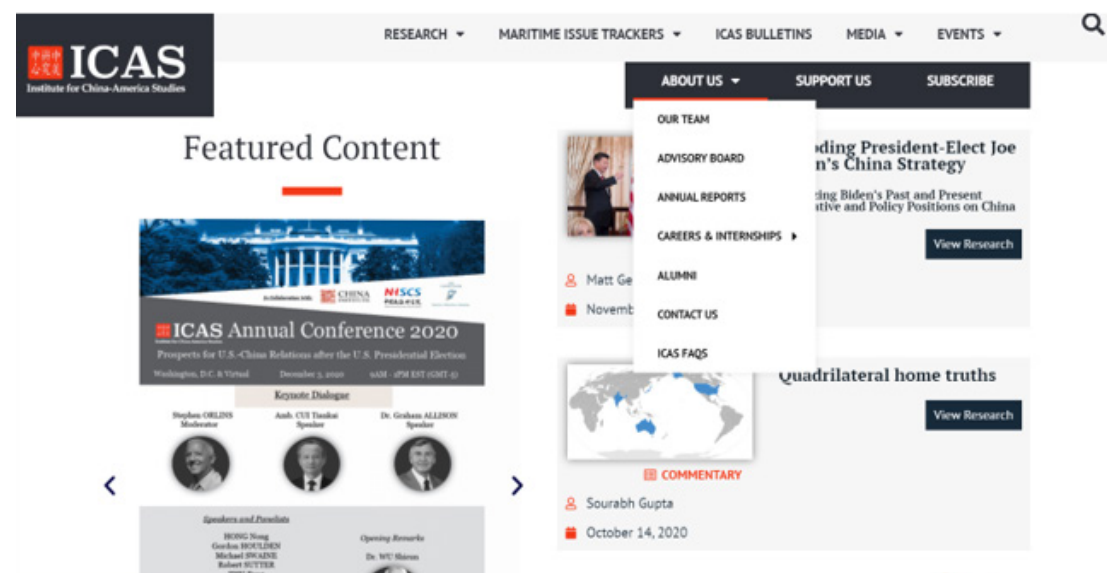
中美研究 ICAS
Institute for China-America Studies

RESEARCH ▾ MARITIME ISSUE TRACKERS ▾ ICAS BULLETINS MEDIA ▾ EVENTS ▾

ABOUT US ▾ SUPPORT US SUBSCRIBE

OUR TEAM
ADVISORY BOARD
ANNUAL REPORTS
CAREERS & INTERNSHIPS ▸
ALUMNI
CONTACT US
ICAS FAQS

Featured Content

In Collaboration with: CHINA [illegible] NISCS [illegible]

ICAS Annual Conference 2020

Prospects for U.S.-China Relations after the U.S. Presidential Election

Washington, D.C. & Virtual December 3, 2020 9AM - 1PM EST (GMT-5)

Keynote Dialogue

Stephen ORLINS Moderator
Amb. CUI Tiankai Speaker
Dr. Graham ALLISON Speaker

Speakers and Panelists
HONG Nong
Gordon HOULDEN
Michael SWAINE
Robert SUTTER
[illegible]

Opening Remarks
Dr. WU Shicun

‹ ›

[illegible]ding President-Elect Joe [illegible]n's China Strategy
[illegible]cing Biden's Past and Present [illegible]ative and Policy Positions on China
View Research
Matt Ge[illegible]
Novemb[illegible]

Quadrilateral home truths
View Research
COMMENTARY
Sourabh Gupta
October 14, 2020